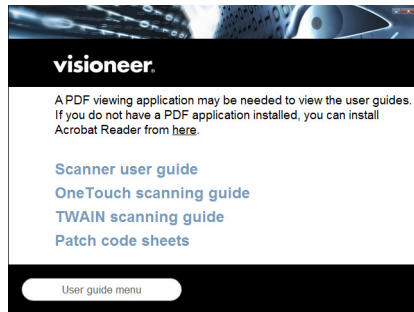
visioneer.

A PDF viewing application may be needed to view the user guides. If you do not have a PDF application installed, you can install Acrobat Reader from here.

Scanner user guide
OneTouch scanning guide
TWAIN scanning guide
Patch code sheets

User guide menu